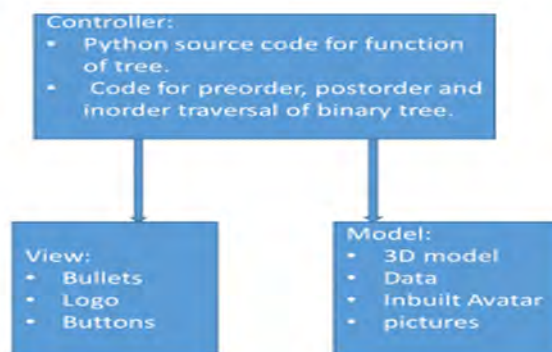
Controller:
• Python source code for function of tree.
• Code for preorder, postorder and inorder traversal of binary tree.

View:
• Bullets
• Logo
• Buttons

Model:
• 3D model
• Data
• Inbuilt Avatar
• pictures